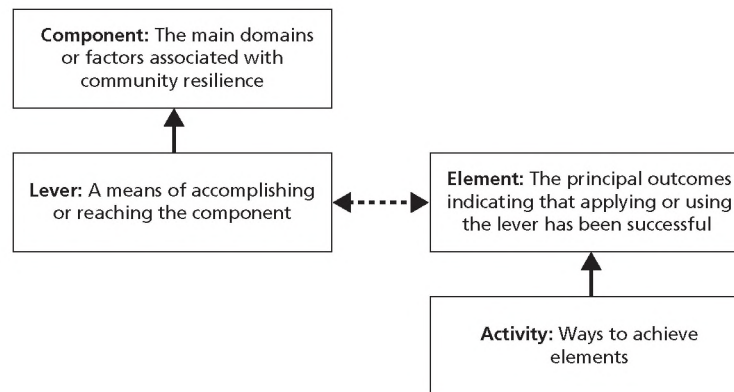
**Component:** The main domains or factors associated with community resilience

**Lever:** A means of accomplishing or reaching the component

**Element:** The principal outcomes indicating that applying or using the lever has been successful

**Activity:** Ways to achieve elements